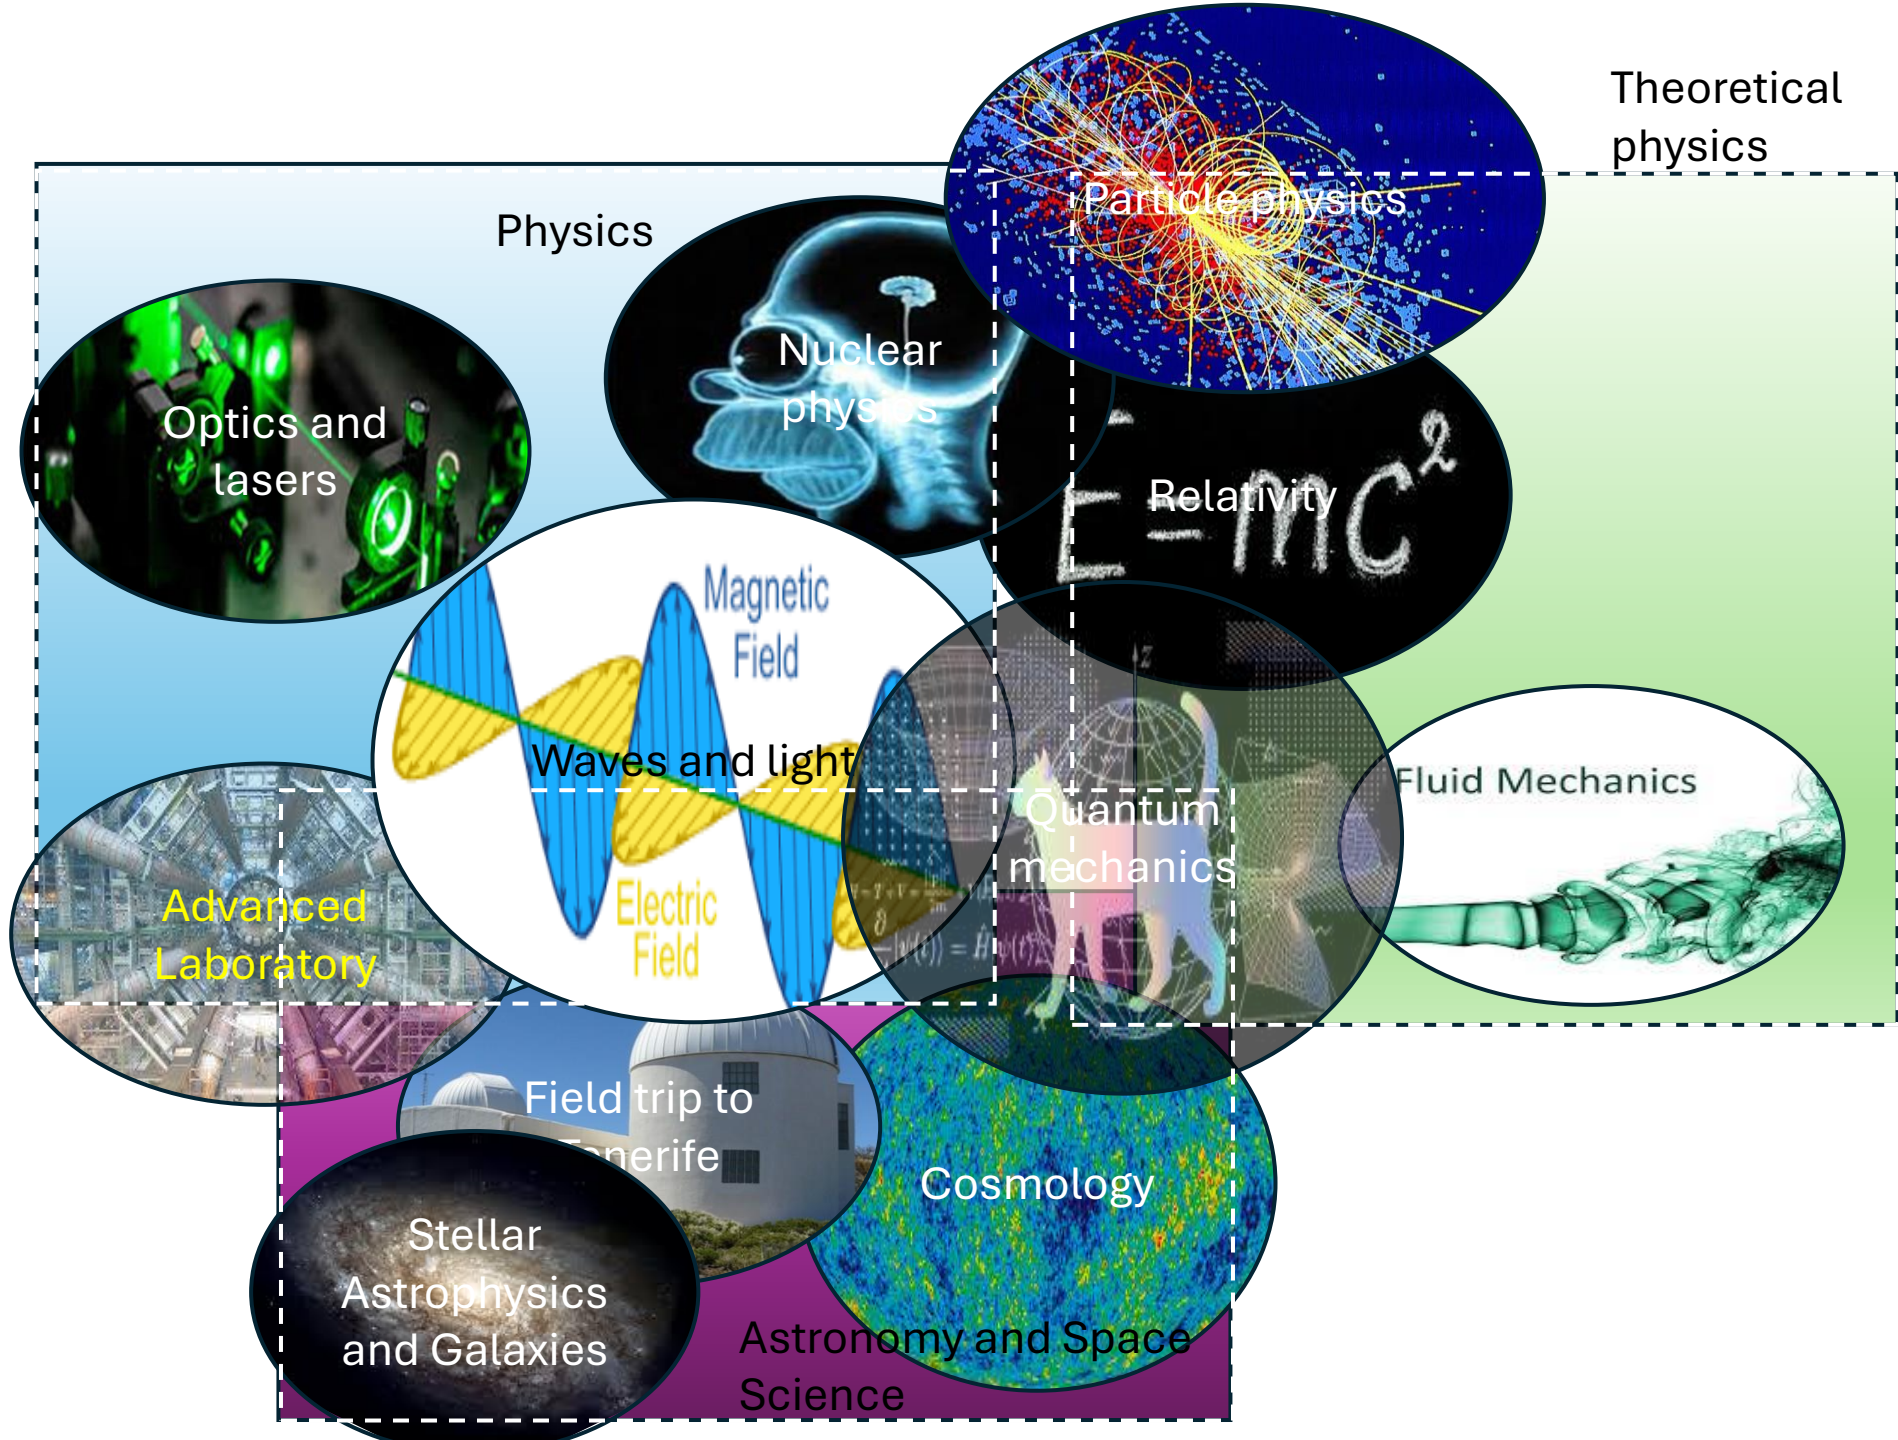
Theoretical physics

Physics

Particle physics

Nuclear physics

Optics and lasers

Relativity

$E=mc^2$

Magnetic Field

Waves and light

Electric Field

Quantum mechanics

Fluid Mechanics

Advanced Laboratory

Field trip to Tenerife

Cosmology

Stellar Astrophysics and Galaxies

Astronomy and Space Science